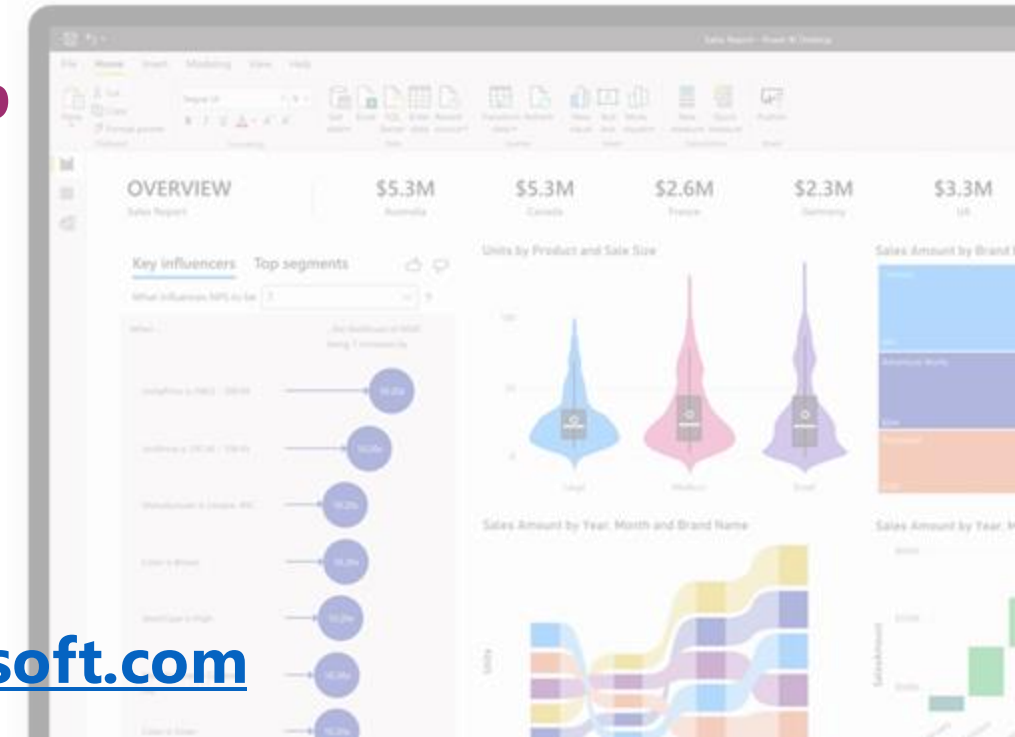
Sales Report - Power BI Desktop

File Home Insert Modeling View Help

OVERVIEW
Sales Report

$5.3M
Australia

$5.3M
Canada

$2.6M
France

$2.3M
Germany

$3.3M
UK

Key influencers Top segments

What influences NPS to be 7

Units by Product and Sale Size

Sales Amount by Brand

Sales Amount by Year, Month and Brand Name

Sales Amount by Year, M

soft.com